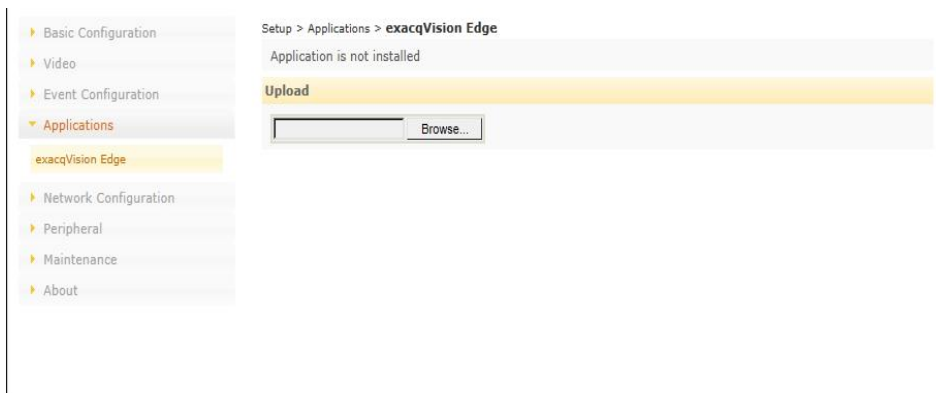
Basic Configuration
Video
Event Configuration
Applications
exacqVision Edge
Network Configuration
Peripheral
Maintenance
About

Setup > Applications > exacqVision Edge

Application is not installed

Upload

Browse...